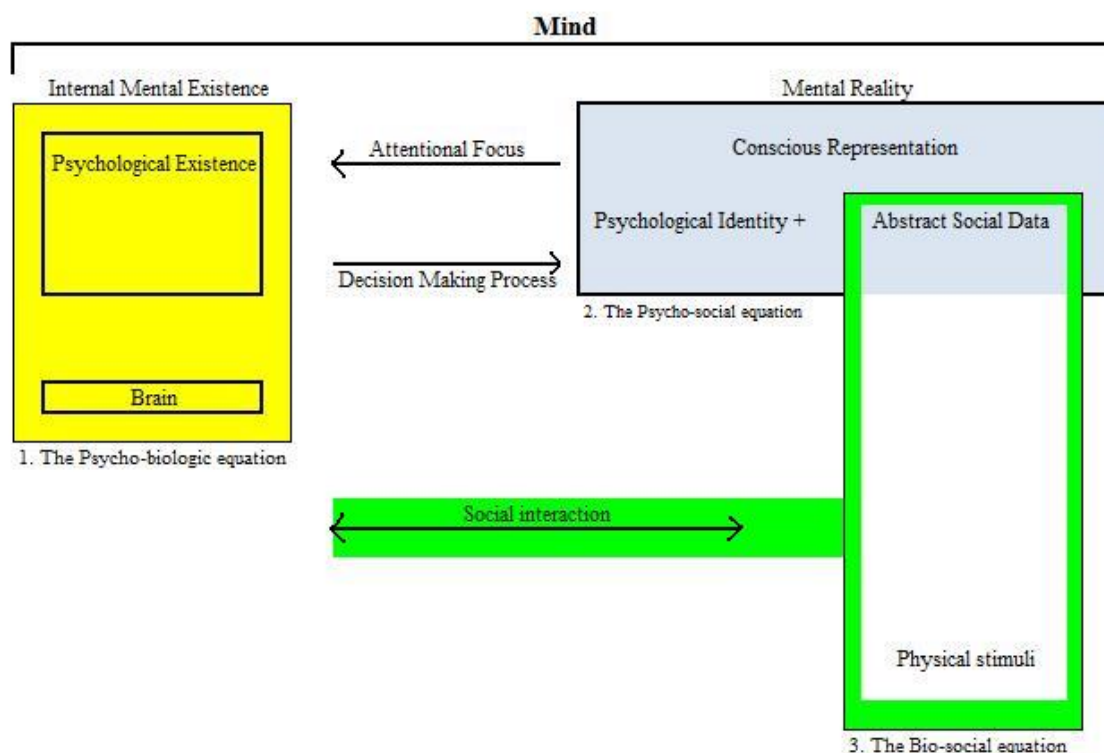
Mind

Internal Mental Existence

Psychological Existence

Brain

1. The Psycho-biologic equation

Attentional Focus

Decision Making Process

Mental Reality

Conscious Representation

Psychological Identity +

Abstract Social Data

2. The Psycho-social equation

Social interaction

Physical stimuli

3. The Bio-social equation